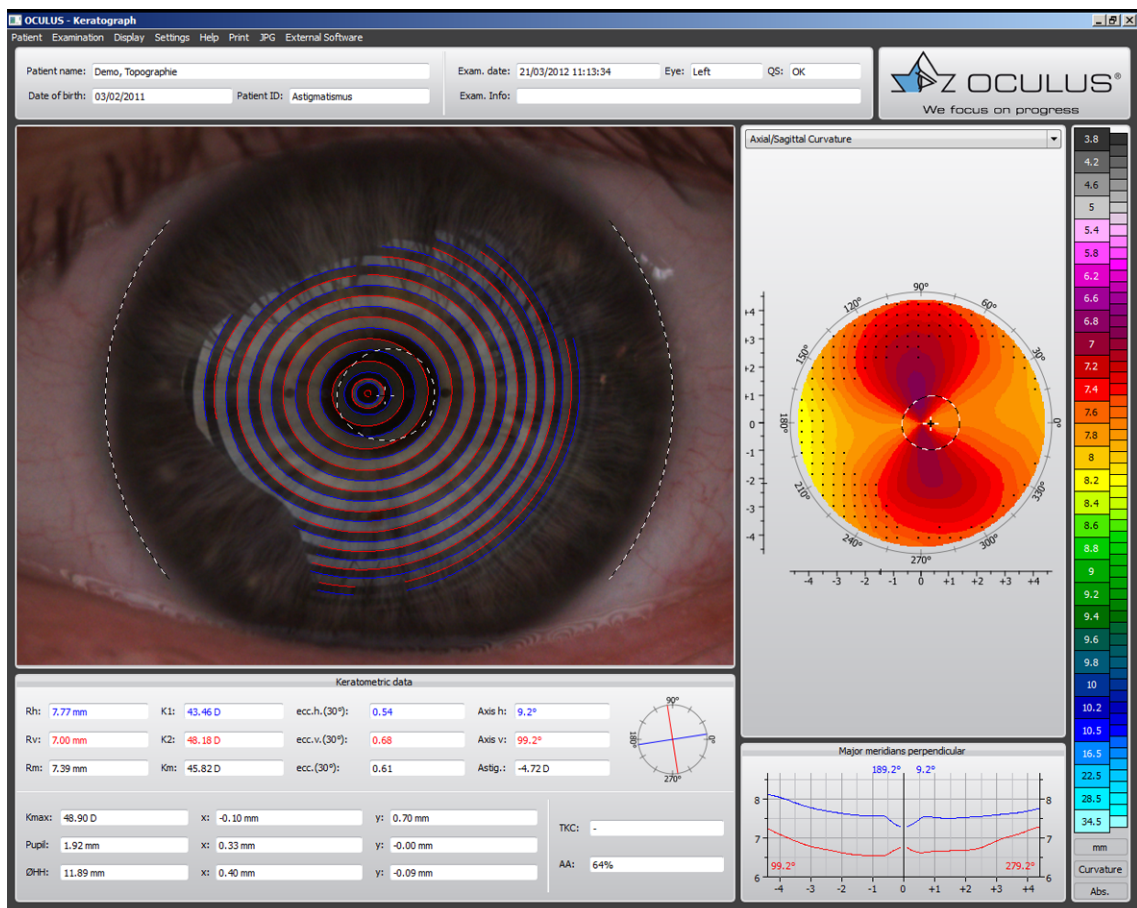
OCULUS - Keratograph

Patient Examination Display Settings Help Print JPG External Software

Patient name: Demo, Topographie
Date of birth: 03/02/2011
Patient ID: Astigmatismus
Exam. date: 21/03/2012 11:13:34
Eye: Left
QS: OK
Exam. Info:

OCULUS®
We focus on progress

Axial/Sagittal Curvature

90° 60° 30° 0° 330° 300° 270° 240° 210° 180° 150° 120°

+4 +3 +2 +1 0 -1 -2 -3 -4

-4 -3 -2 -1 0 +1 +2 +3 +4

3.8
4.2
4.6
5
5.4
5.8
6.2
6.6
6.8
7
7.2
7.4
7.6
7.8
8
8.2
8.4
8.6
8.8
9
9.2
9.4
9.6
9.8
10
10.2
10.5
16.5
22.5
28.5
34.5

mm
Curvature
Abs.

Keratometric data

| Rh: | 7.77 mm | K1: | 43.46 D | ecc.h.(30°): | 0.54 | Axis h: | 9.2° |
|---|---|---|---|---|---|---|---|
| Rv: | 7.00 mm | K2: | 48.18 D | ecc.v.(30°): | 0.68 | Axis v: | 99.2° |
| Rm: | 7.39 mm | Km: | 45.82 D | ecc.(30°): | 0.61 | Astig.: | -4.72 D |

90° 0° 270° 180°

| Kmax: | 48.90 D | x: | -0.10 mm | y: | 0.70 mm |
|---|---|---|---|---|---|
| Pupil: | 1.92 mm | x: | 0.33 mm | y: | -0.00 mm |
| ØHH: | 11.89 mm | x: | 0.40 mm | y: | -0.09 mm |

TKC: -
AA: 64%

Major meridians perpendicular

189.2° 9.2°
99.2° 279.2°
8 7 6
-4 -3 -2 -1 0 +1 +2 +3 +4